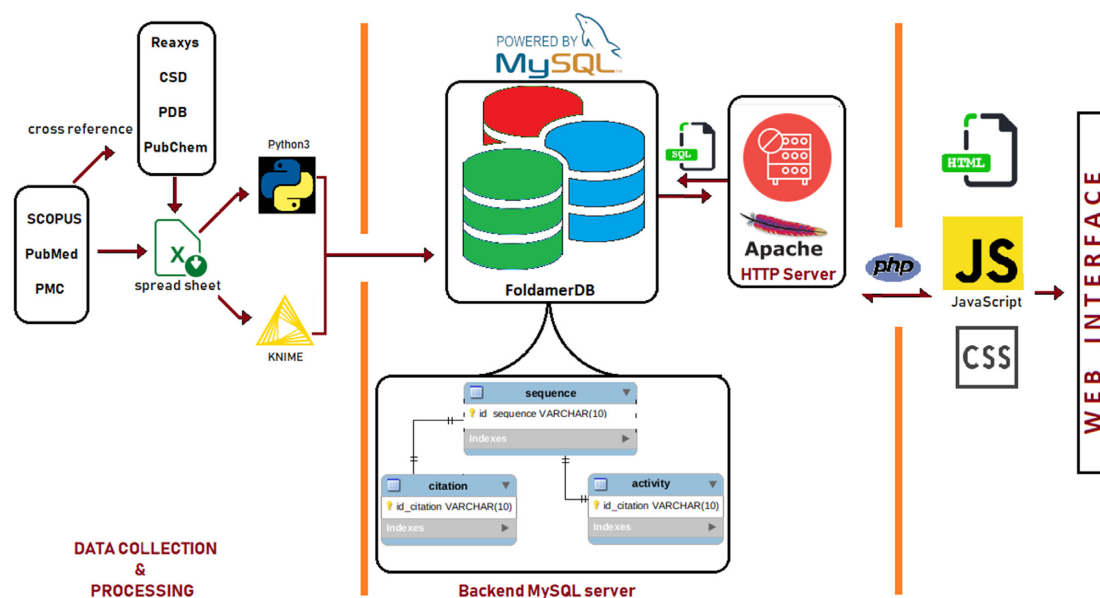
Reaxys
CSD
PDB
PubChem

cross reference

SCOPUS
PubMed
PMC

spread sheet

Python3

KNIME

POWERED BY
MySQL

FoldamerDB

SQL

Apache
HTTP Server

php

HTML

JS
JavaScript

CSS

WEB INTERFACE

sequence
id_sequence VARCHAR(10)
Indexes

citation
id_citation VARCHAR(10)
Indexes

activity
id_citation VARCHAR(10)
Indexes

DATA COLLECTION
&
PROCESSING

Backend MySQL server